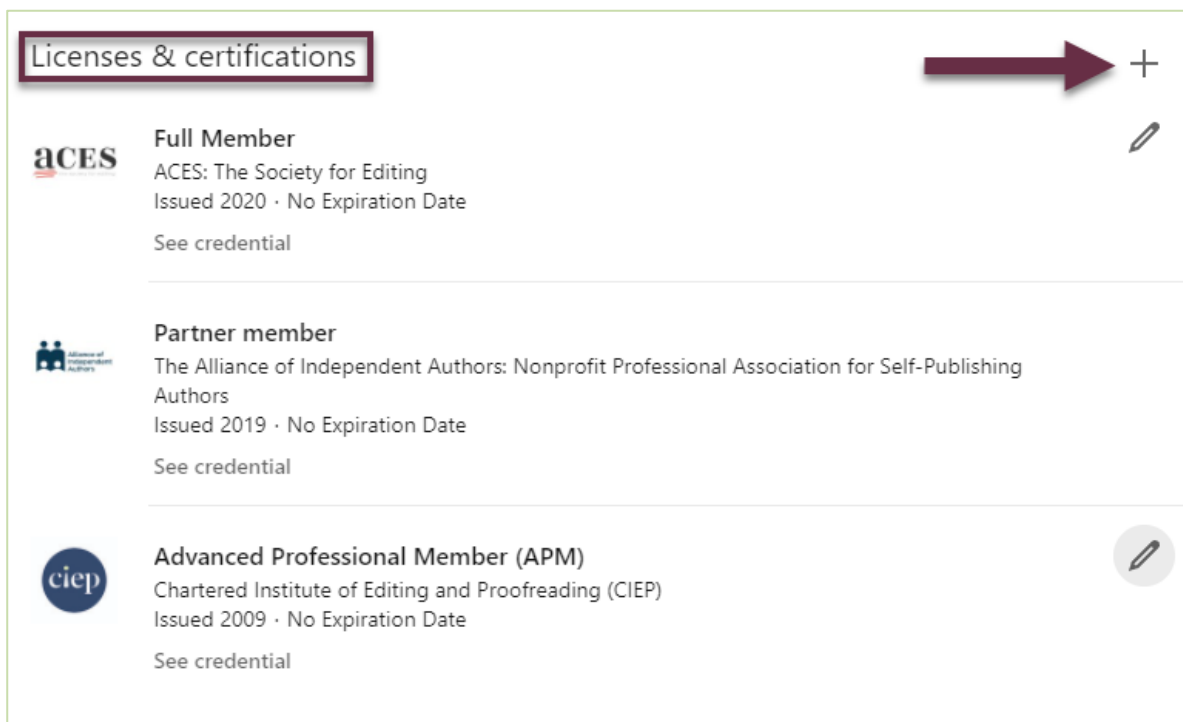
Licenses & certifications

+

aCES

Full Member
ACES: The Society for Editing
Issued 2020 · No Expiration Date
See credential

Alliance of Independent Authors

Partner member
The Alliance of Independent Authors: Nonprofit Professional Association for Self-Publishing Authors
Issued 2019 · No Expiration Date
See credential

ciep

Advanced Professional Member (APM)
Chartered Institute of Editing and Proofreading (CIEP)
Issued 2009 · No Expiration Date
See credential